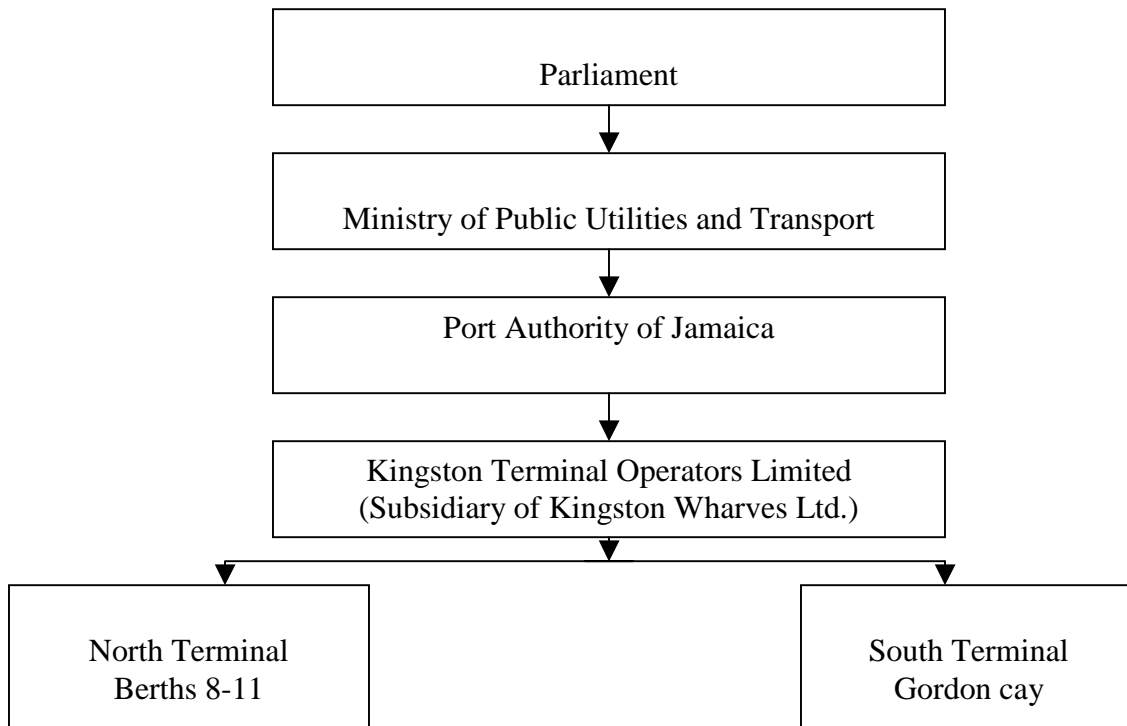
Parliament

Ministry of Public Utilities and Transport

Port Authority of Jamaica

Kingston Terminal Operators Limited
(Subsidiary of Kingston Wharves Ltd.)

North Terminal
Berths 8-11

South Terminal
Gordon cay